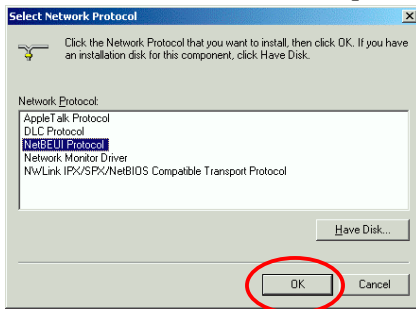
Select Network Protocol

Click the Network Protocol that you want to install, then click OK. If you have an installation disk for this component, click Have Disk.

Network Protocol:

AppleTalk Protocol
DLC Protocol
NetBEUI Protocol
Network Monitor Driver
NWLink IPX/SPX/NetBIOS Compatible Transport Protocol

Have Disk...

OK

Cancel